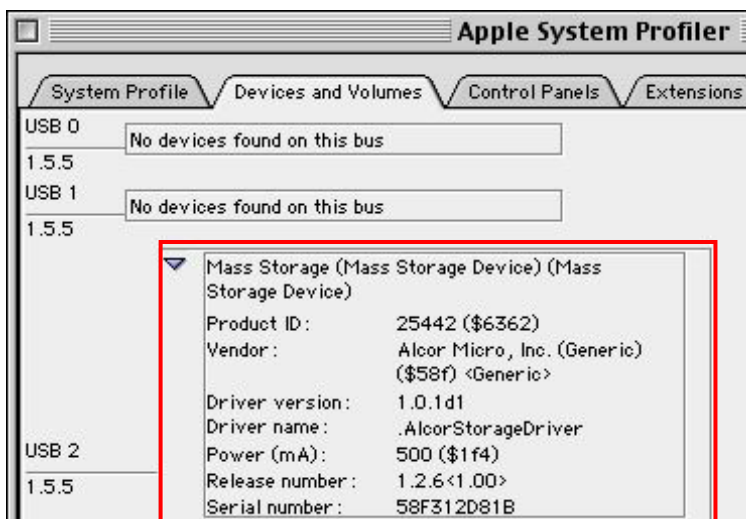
Apple System Profiler

System Profile
Devices and Volumes
Control Panels
Extensions

USB 0
No devices found on this bus
1.5.5
USB 1
No devices found on this bus
1.5.5

Mass Storage (Mass Storage Device) (Mass Storage Device)

| | |
|---|---|
| Product ID: | 25442 ($6362) |
| Vendor: | Alcor Micro, Inc. (Generic) ($58f) <Generic> |
| Driver version: | 1.0.1d1 |
| Driver name: | .AlcorStorageDriver |
| Power (mA): | 500 ($1f4) |
| Release number: | 1.2.6<1.00> |
| Serial number: | 58F312D81B |

USB 2
1.5.5